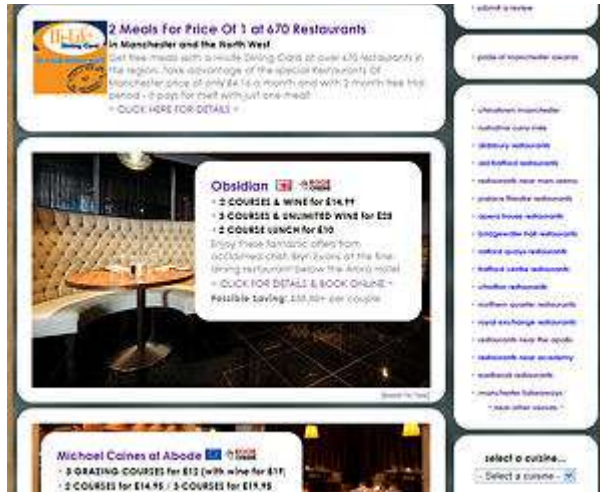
Hi-Life Dining Card

2 Meals For Price Of 1 at 670 Restaurants
in Manchester and the North West
Get free meals with a Hi-Life Dining Card at over 670 restaurants in the region. Take advantage of the special Restaurants Of Manchester price of only £4.16 a month and with 3 month free trial period - it pays for itself with just one meal!
> CLICK HERE FOR DETAILS >

Obsidian
• 2 COURSES & WINE for £14.99
• 3 COURSES & UNLIMITED WINE for £25
• 2 COURSE LUNCH for £10
Enjoy these fantastic offers from acclaimed chef, Eyn Evans at the fine-dining restaurant below the Arora Hotel.
> CLICK FOR DETAILS & BOOK ONLINE >
Possible Saving: £50.00+ per couple

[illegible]

Michael Caines at Abode
• 3 GRAZING COURSES for £12 (with wine for £17)
• 2 COURSES for £14.95 / 3 COURSES for £19.95

• submit a review

• pride of manchester awards

• chinatown manchester
• curry mile
• didsbury restaurants
• old trafford restaurants
• restaurants near man arena
• palace theatre restaurants
• opera house restaurants
• bridgewater hall restaurants
• salford quays restaurants
• trafford centre restaurants
• chorlton restaurants
• northern quarter restaurants
• royal exchange restaurants
• restaurants near the apollo
• restaurants near academy
• wilmslow restaurants
• manchester takeaways
• more other venues •

select a cuisine...
- Select a cuisine -